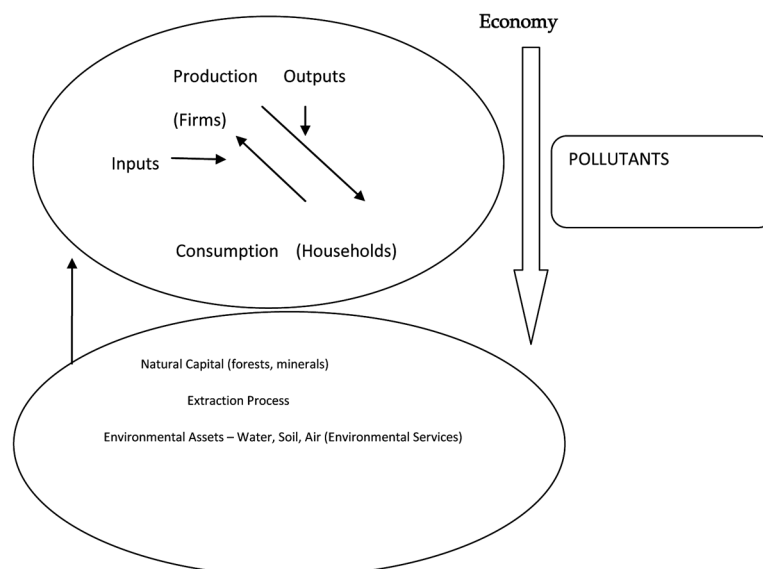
Economy

Production Outputs

(Firms)

Inputs

Consumption (Households)

POLLUTANTS

Natural Capital (forests, minerals)

Extraction Process

Environmental Assets – Water, Soil, Air (Environmental Services)